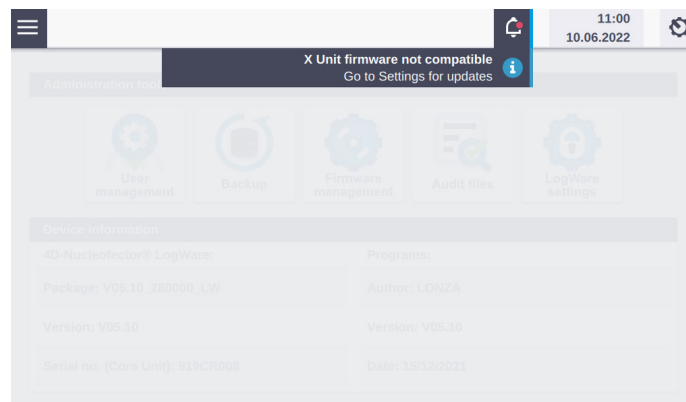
11:00
10.06.2022

X Unit firmware not compatible
Go to Settings for updates

Administration tools

User management

Backup

Firmware management

Audit files

LogWare settings

Device information

4D-Nucleofector® LogWare:

Package: V05.10_J80000_LW

Version: V05.10

Serial no. (Core Unit): 919CR008

Programs:

Author: LONZA

Version: V05.10

Date: 15/12/2021